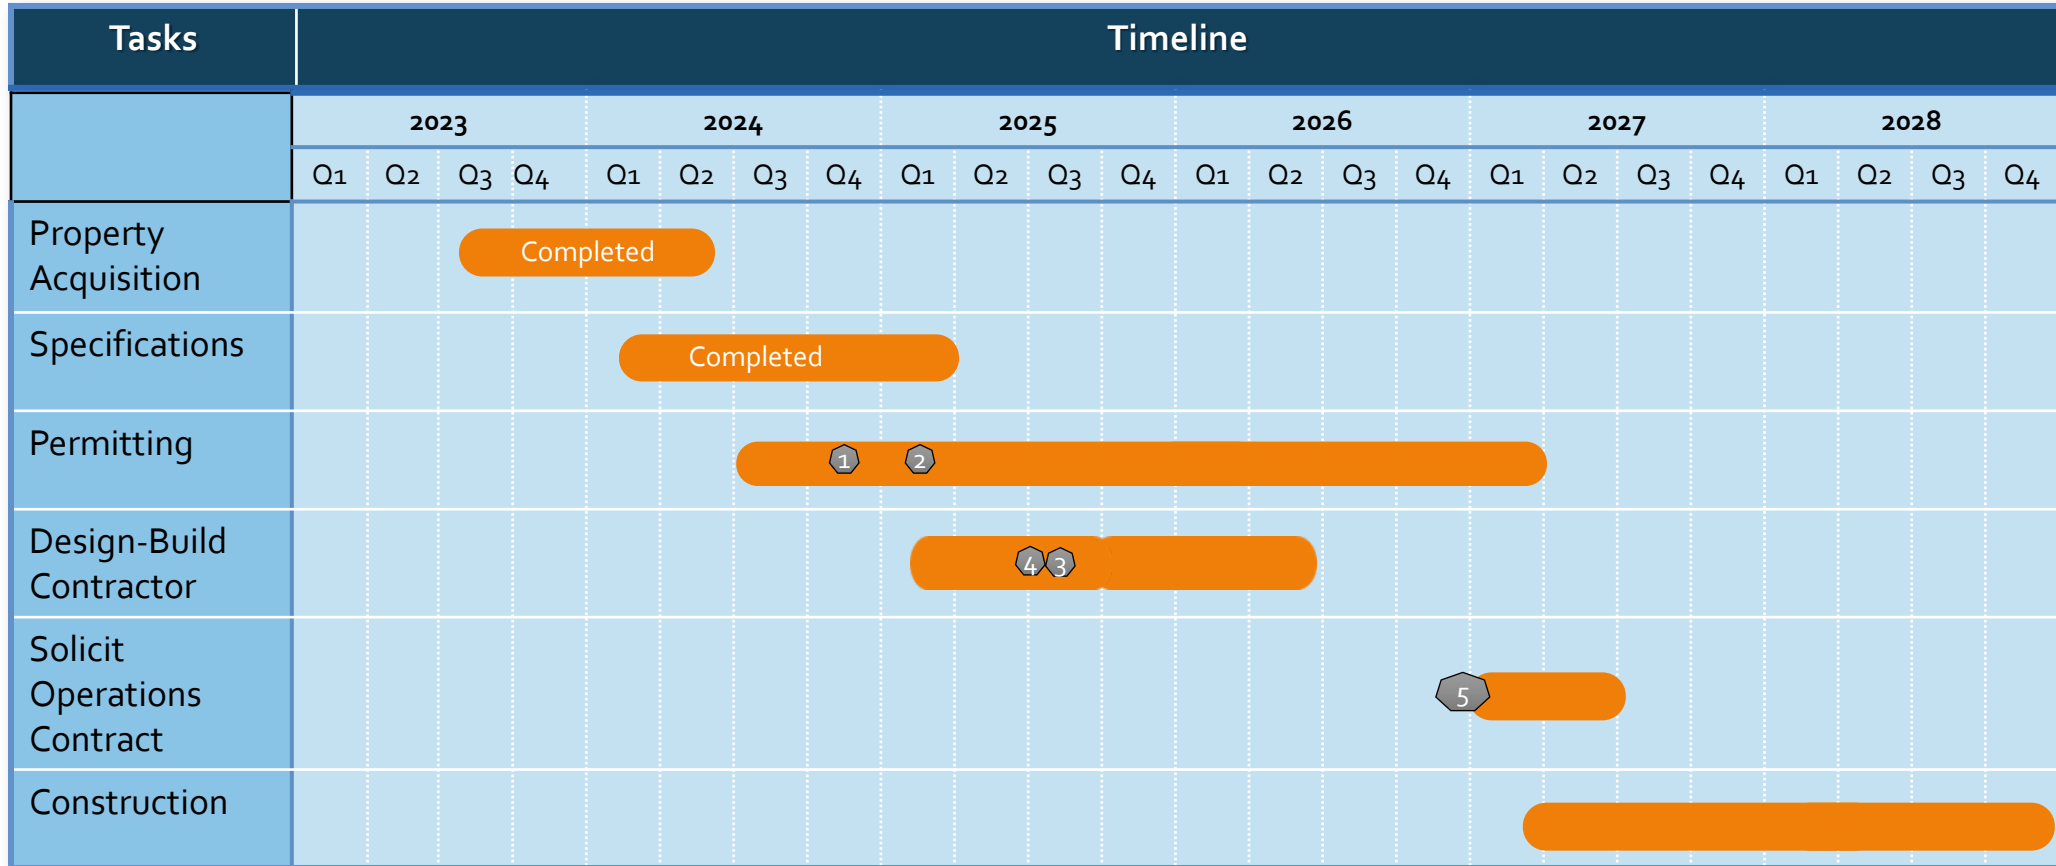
| Tasks | Timeline |
|---|---|
| | 2023 Q1 Q2 Q3 Q4 · 2024 Q1 Q2 Q3 Q4 · 2025 Q1 Q2 Q3 Q4 · 2026 Q1 Q2 Q3 Q4 · 2027 Q1 Q2 Q3 Q4 · 2028 Q1 Q2 Q3 Q4 |
| Property Acquisition | Completed |
| Specifications | Completed |
| Permitting | 1 2 |
| Design-Build Contractor | 4 3 |
| Solicit Operations Contract | 5 |
| Construction | |